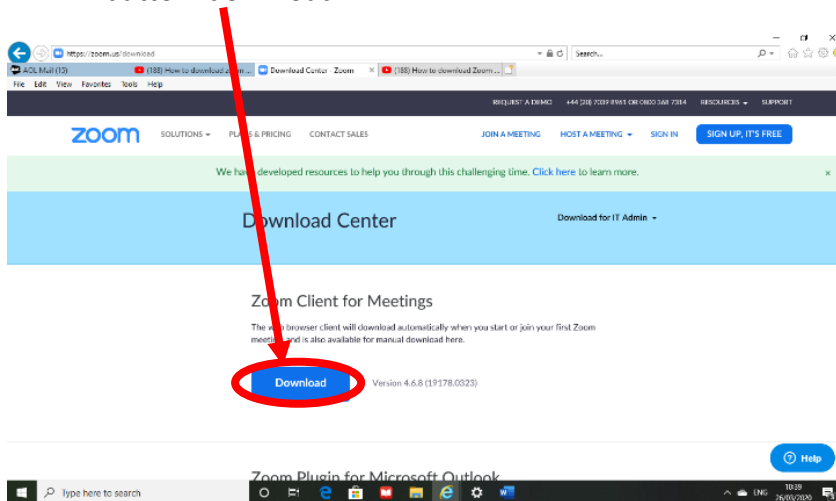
https://zoom.us/download

Search...

AOL Mail (13)

(188) How to download Zoom ...

Download Center - Zoom

(188) How to download Zoom ...

File Edit View Favorites Tools Help

REQUEST A DEMO +44 (20) 7039 8961 OR 0800 368 7314 RESOURCES SUPPORT

zoom SOLUTIONS PLANS & PRICING CONTACT SALES JOIN A MEETING HOST A MEETING SIGN IN SIGN UP, IT'S FREE

We have developed resources to help you through this challenging time. Click here to learn more.

Download Center

Download for IT Admin

Zoom Client for Meetings

The web browser client will download automatically when you start or join your first Zoom meeting, and is also available for manual download here.

Download

Version 4.6.8 (19178.0323)

Zoom Plugin for Microsoft Outlook

Help

Type here to search

ENG 10:39 26/03/2020